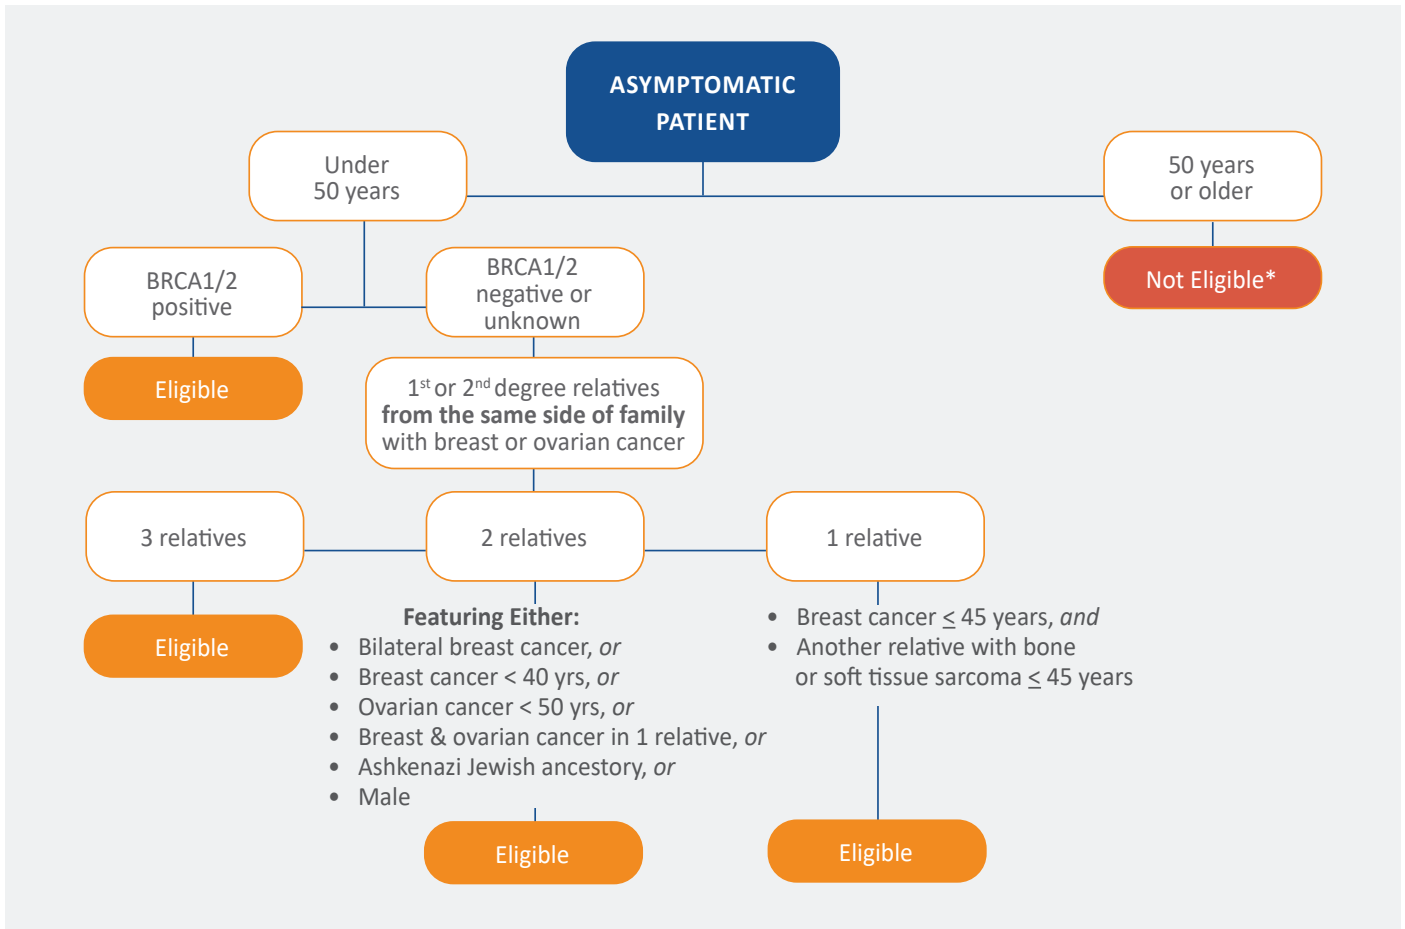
ASYMPTOMATIC PATIENT

Under 50 years

50 years or older

Not Eligible*

BRCA1/2 positive

Eligible

BRCA1/2 negative or unknown

$1^{st}$ or $2^{nd}$ degree relatives **from the same side of family** with breast or ovarian cancer

3 relatives

Eligible

2 relatives

**Featuring Either:**
- Bilateral breast cancer, *or*
- Breast cancer < 40 yrs, *or*
- Ovarian cancer < 50 yrs, *or*
- Breast & ovarian cancer in 1 relative, *or*
- Ashkenazi Jewish ancestory, *or*
- Male

Eligible

1 relative

- Breast cancer $\leq$ 45 years, *and*
- Another relative with bone or soft tissue sarcoma $\leq$ 45 years

Eligible